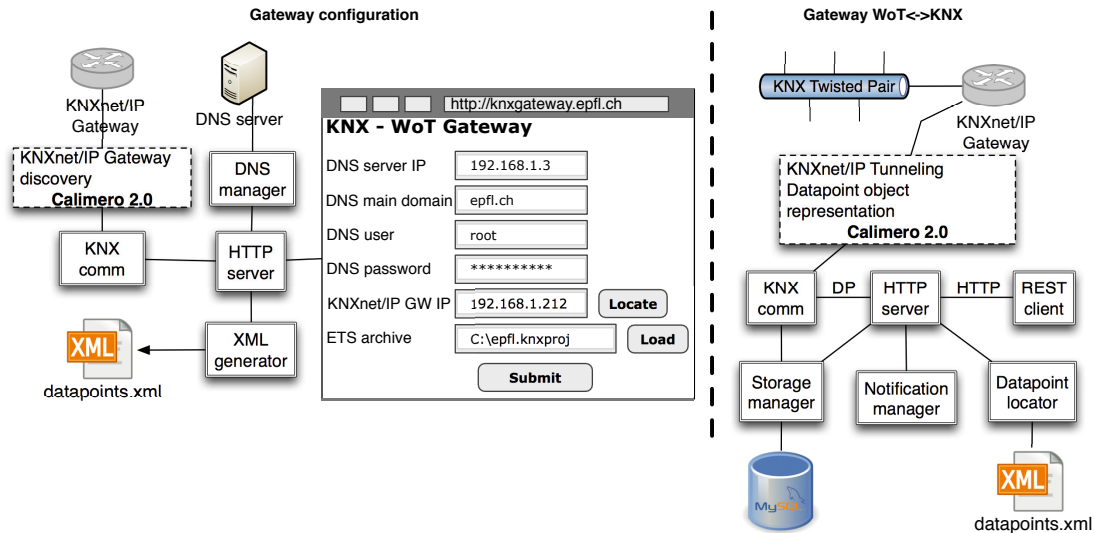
Gateway configuration

KNXnet/IP Gateway

DNS server

KNXnet/IP Gateway discovery
Calimero 2.0

DNS manager

KNX comm

HTTP server

XML

datapoints.xml

XML generator

http://knxgateway.epfl.ch

KNX - WoT Gateway

DNS server IP 192.168.1.3

DNS main domain epfl.ch

DNS user root

DNS password **********

KNXnet/IP GW IP 192.168.1.212 Locate

ETS archive C:\epfl.knxproj Load

Submit

Gateway WoT<->KNX

KNX Twisted Pair

KNXnet/IP Gateway

KNXnet/IP Tunneling
Datapoint object representation
Calimero 2.0

KNX comm

DP

HTTP server

HTTP

REST client

Storage manager

Notification manager

Datapoint locator

MySQL

XML

datapoints.xml